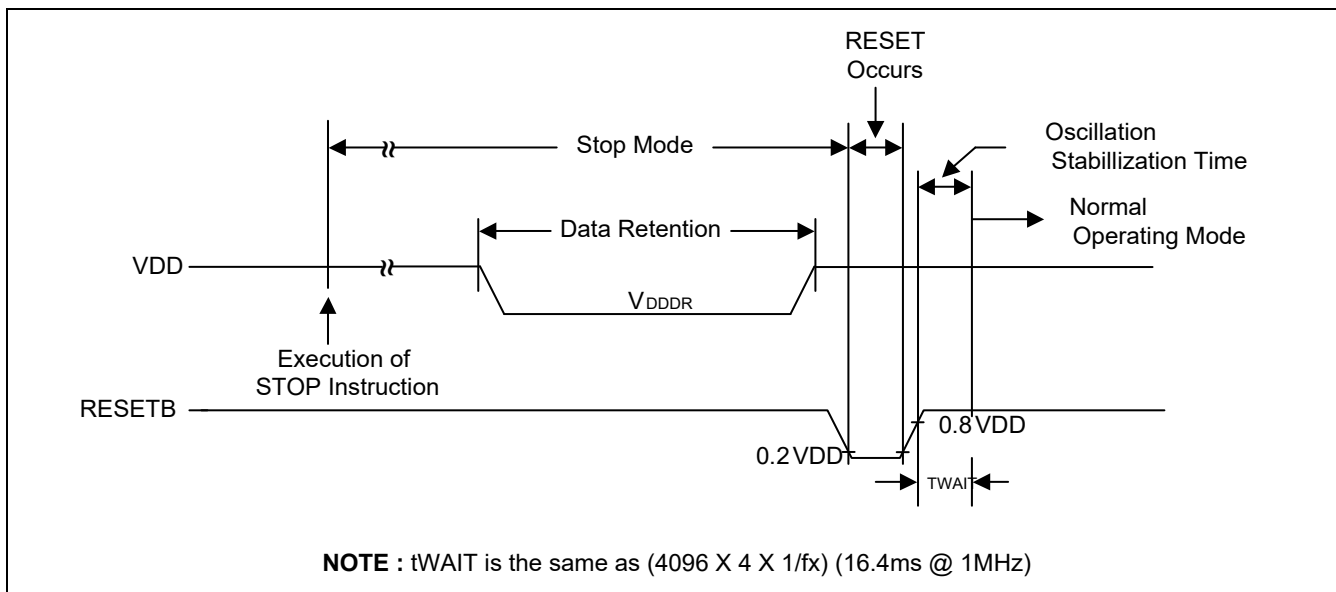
RESET Occurs

Stop Mode

Oscillation Stabillization Time

Data Retention

Normal Operating Mode

VDD

$V_{DDDR}$

Execution of STOP Instruction

RESETB

0.8 VDD

0.2 VDD

TWAIT

**NOTE :** tWAIT is the same as (4096 X 4 X 1/fx) (16.4ms @ 1MHz)